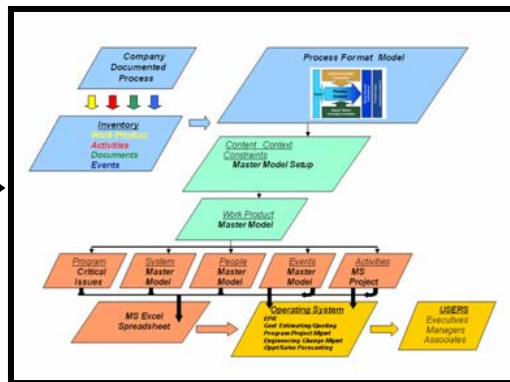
Company Documented Process

Inventory
Work Product
Activities
Documents
Events

Process Format Model

Content Context Constraints
Master Model Setup

Work Product
Master Model

Program
Critical Issues

System
Master Model

People
Master Model

Events
Master Model

Activities
MS Project

MS Excel Spreadsheet

Operating System
EPM
Cost Estimating/Quoting
Program/Project Mgmt
Engineering Change Mgmt
Oppt/Sales Forecasting

USERS
Executives
Managers
Associates